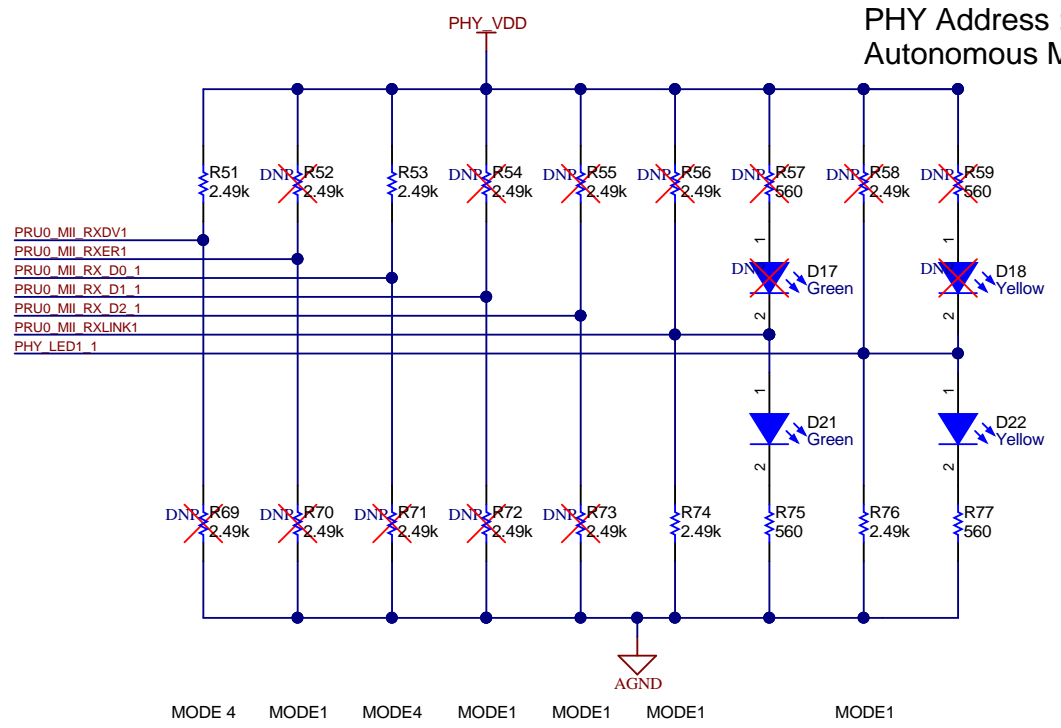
PHY_VDD

PHY Address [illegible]
Autonomous M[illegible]

R51
2.49k

DNP R52
2.49k

R53
2.49k

DNP R54
2.49k

DNP R55
2.49k

DNP R56
2.49k

DNP R57
560

DNP R58
2.49k

DNP R59
560

PRU0_MII_RXDV1
PRU0_MII_RXER1
PRU0_MII_RX_D0_1
PRU0_MII_RX_D1_1
PRU0_MII_RX_D2_1
PRU0_MII_RXLINK1
PHY_LED1_1

1
DNP D17
Green
2

1
DNP D18
Yellow
2

1
D21
Green
2

1
D22
Yellow
2

DNP R69
2.49k

DNP R70
2.49k

DNP R71
2.49k

DNP R72
2.49k

DNP R73
2.49k

R74
2.49k

R75
560

R76
2.49k

R77
560

AGND

MODE 4 MODE1 MODE4 MODE1 MODE1 MODE1 MODE1